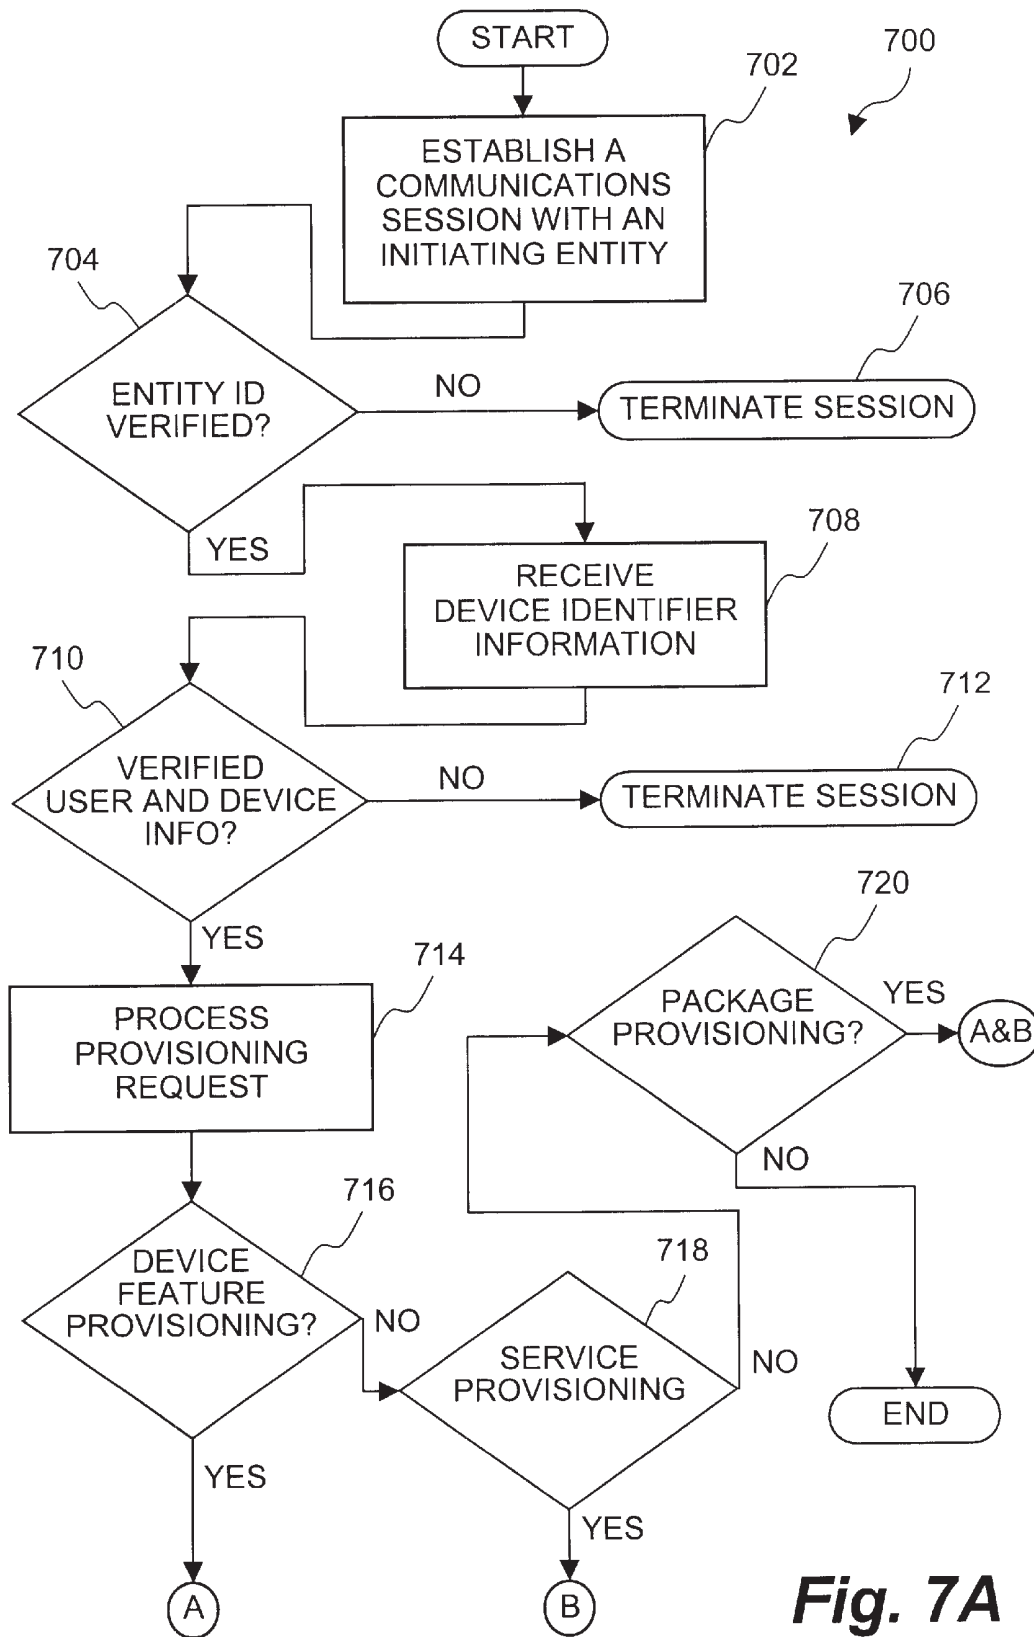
START

700

702

ESTABLISH A COMMUNICATIONS SESSION WITH AN INITIATING ENTITY

704

ENTITY ID VERIFIED?

NO

706

TERMINATE SESSION

YES

708

RECEIVE DEVICE IDENTIFIER INFORMATION

710

VERIFIED USER AND DEVICE INFO?

NO

712

TERMINATE SESSION

YES

714

PROCESS PROVISIONING REQUEST

720

PACKAGE PROVISIONING?

YES

A&B

NO

716

DEVICE FEATURE PROVISIONING?

NO

718

SERVICE PROVISIONING

NO

END

YES

YES

A

B

Fig. 7A